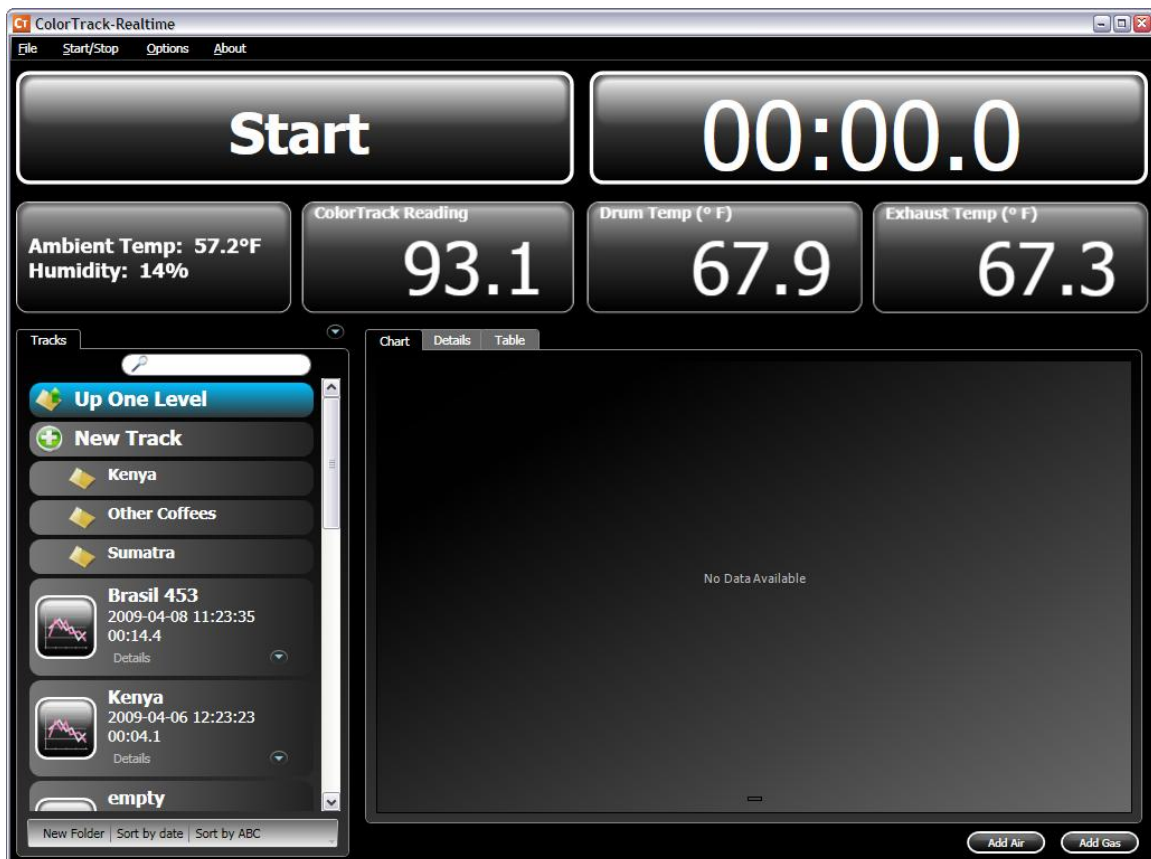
CT ColorTrack-Realtime

File Start/Stop Options About

Start

00:00.0

Ambient Temp: 57.2°F
Humidity: 14%

ColorTrack Reading
93.1

Drum Temp (° F)
67.9

Exhaust Temp (° F)
67.3

Tracks

Up One Level

New Track

Kenya

Other Coffees

Sumatra

Brasil 453
2009-04-08 11:23:35
00:14.4
Details

Kenya
2009-04-06 12:23:23
00:04.1
Details

empty

New Folder | Sort by date | Sort by ABC

Chart Details Table

No Data Available

Add Air Add Gas